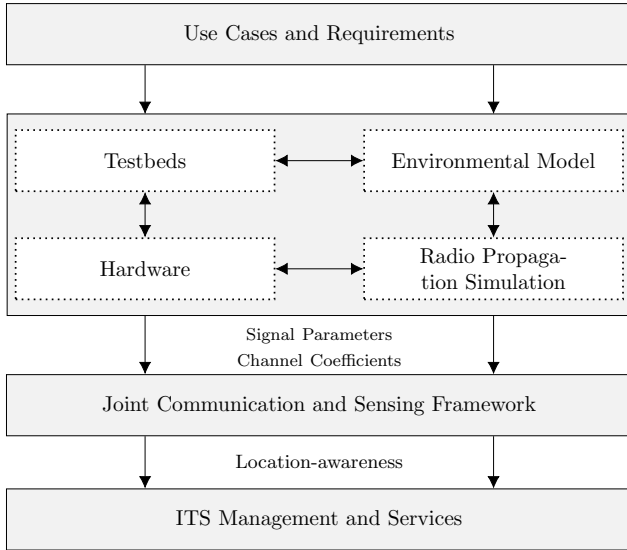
Use Cases and Requirements

Testbeds

Environmental Model

Hardware

Radio Propagation Simulation

Signal Parameters
Channel Coefficients

Joint Communication and Sensing Framework

Location-awareness

ITS Management and Services